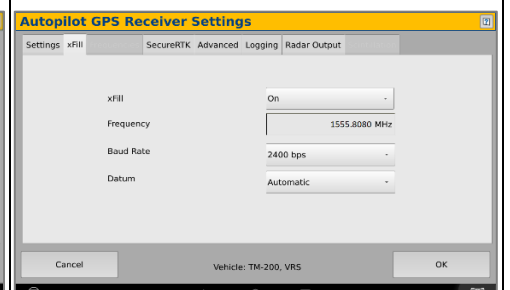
Autopilot GPS Receiver Settings

Settings | xFill | SecureRTK | Advanced | Logging | Radar Output

| | |
|---|---|
| xFill | On |
| Frequency | 1555.8080 MHz |
| Baud Rate | 2400 bps |
| Datum | Automatic |

Cancel

Vehicle: TM-200, VRS

OK